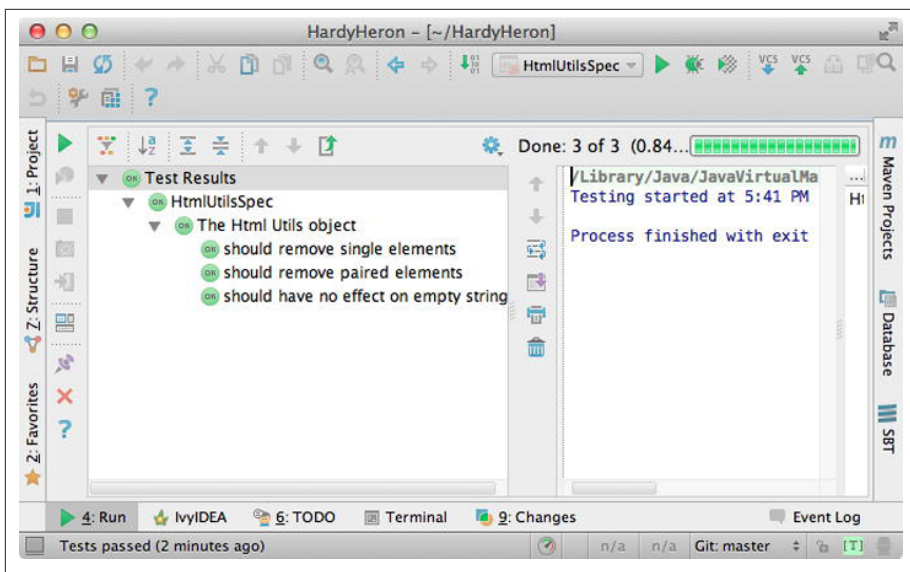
HardyHeron – [~/HardyHeron]

HtmlUtilsSpec

1: Project

7: Structure

2: Favorites

Done: 3 of 3 (0.84...

Test Results
HtmlUtilsSpec
The Html Utils object
should remove single elements
should remove paired elements
should have no effect on empty string

/Library/Java/JavaVirtualMa
Testing started at 5:41 PM

Process finished with exit

Ht

Maven Projects

Database

SBT

4: Run IvyIDEA 6: TODO Terminal 9: Changes Event Log

Tests passed (2 minutes ago) n/a n/a Git: master